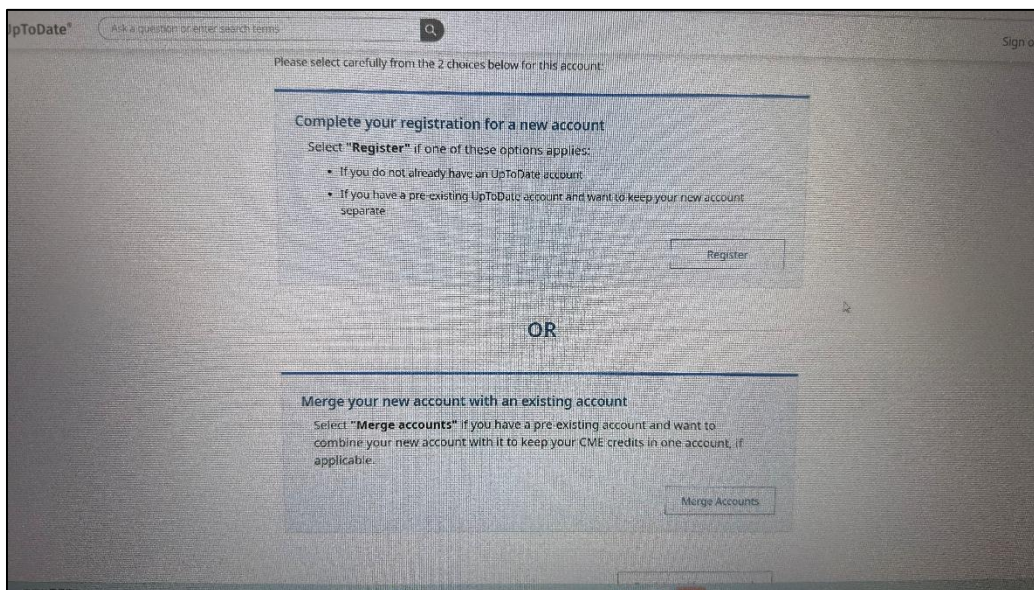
pToDate®

Ask a question or enter search terms

Sign o

Please select carefully from the 2 choices below for this account:

Complete your registration for a new account

Select **"Register"** if one of these options applies:

- If you do not already have an UpToDate account
- If you have a pre-existing UpToDate account and want to keep your new account separate

Register

OR

Merge your new account with an existing account

Select **"Merge accounts"** if you have a pre-existing account and want to combine your new account with it to keep your CME credits in one account, if applicable.

Merge Accounts